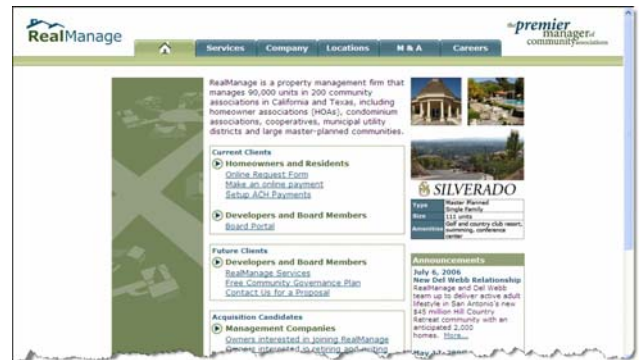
RealManage

the premier manager of community associations

Services Company Locations M & A Careers

RealManage is a property management firm that manages 90,000 units in 200 community associations in California and Texas, including homeowner associations (HOAs), condominium associations, cooperatives, municipal utility districts and large master-planned communities.

Current Clients

Homeowners and Residents

Online Request Form

Make an online payment

Setup ACH Payments

Developers and Board Members

Board Portal

Future Clients

Developers and Board Members

RealManage Services

Free Community Governance Plan

Contact Us for a Proposal

Acquisition Candidates

Management Companies

Owners interested in joining RealManage

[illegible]

SILVERADO

| Type | Master Planned Single Family |
|---|---|
| Size | 111 units |
| Amenities | Golf and country club resort, swimming, conference center |

Announcements

July 6, 2006

New Del Webb Relationship

RealManage and Del Webb team up to deliver active adult lifestyle in San Antonio's new $45 million Hill Country Retreat community with an anticipated 2,000 homes. More...

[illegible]